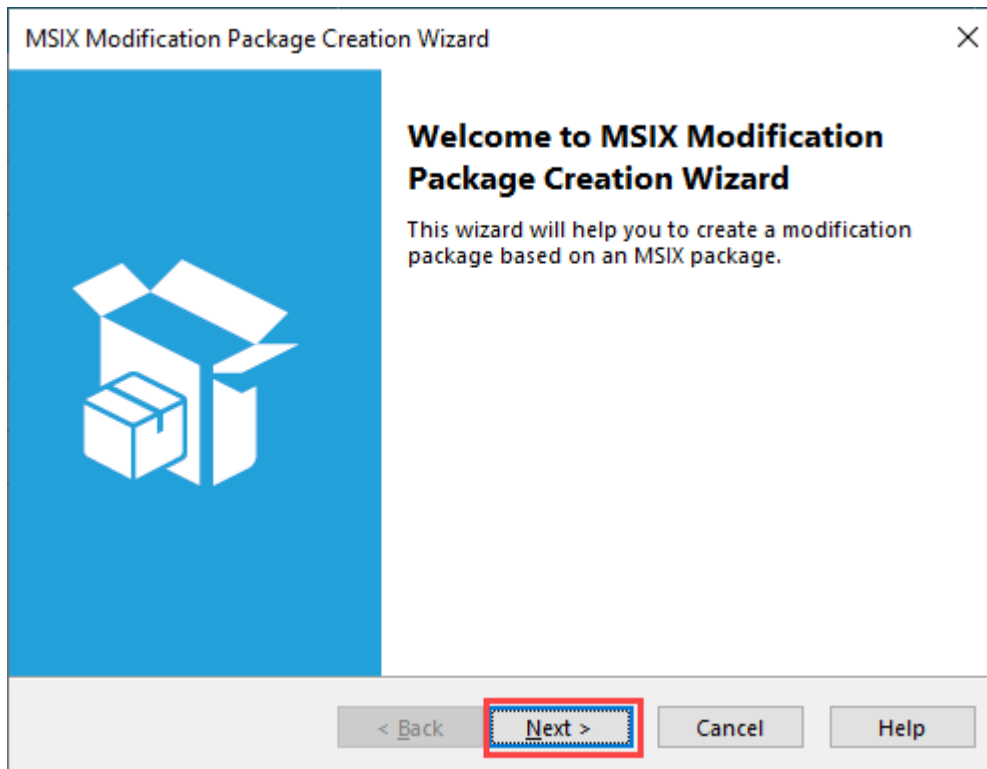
MSIX Modification Package Creation Wizard

×

Welcome to MSIX Modification Package Creation Wizard

This wizard will help you to create a modification package based on an MSIX package.

< Back

Next >

Cancel

Help